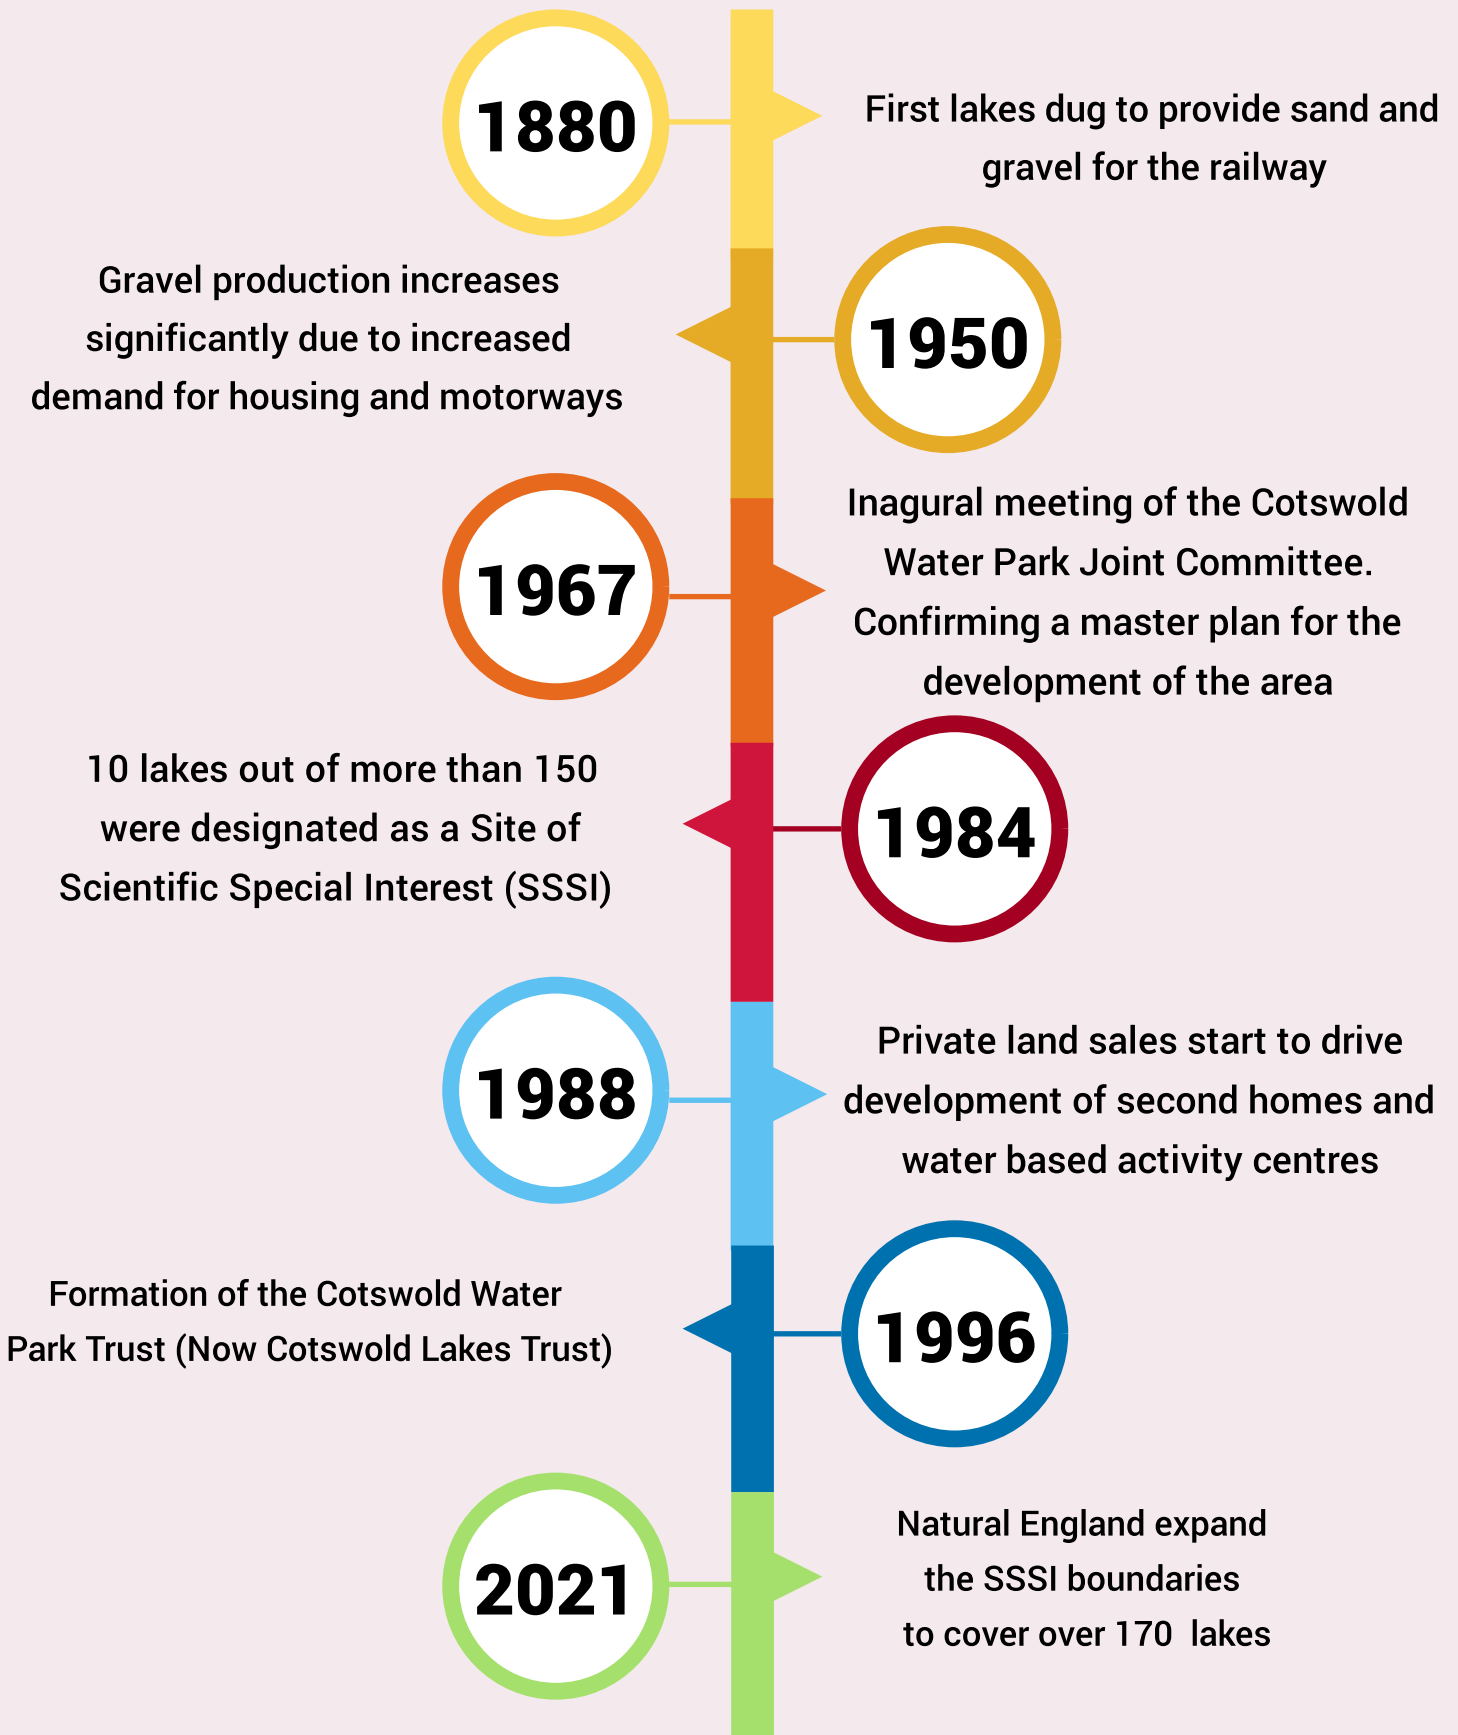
1880

First lakes dug to provide sand and gravel for the railway

Gravel production increases significantly due to increased demand for housing and motorways

1950

1967

Inagural meeting of the Cotswold Water Park Joint Committee. Confirming a master plan for the development of the area

10 lakes out of more than 150 were designated as a Site of Scientific Special Interest (SSSI)

1984

1988

Private land sales start to drive development of second homes and water based activity centres

Formation of the Cotswold Water Park Trust (Now Cotswold Lakes Trust)

1996

2021

Natural England expand the SSSI boundaries to cover over 170 lakes